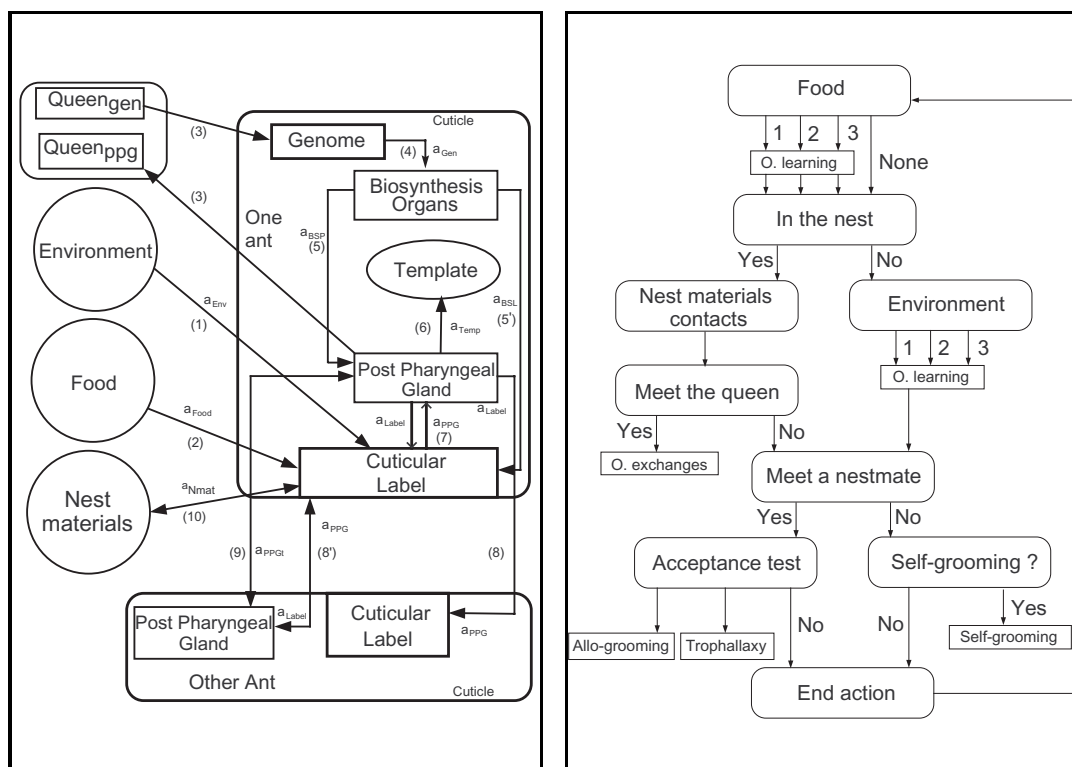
Queen$_{gen}$

Queen$_{ppg}$

(3)

Cuticle

Genome

(4) $a_{Gen}$

Biosynthesis Organs

(3)

One ant

$a_{BSP}$ (5)

Template

Environment

$a_{Env}$ (1)

$a_{BSL}$ (5')

(6) $a_{Temp}$

Post Pharyngeal Gland

Food

$a_{Food}$ (2)

$a_{Label}$

$a_{PPG}$ (7)

$a_{Label}$

Cuticular Label

$a_{Nmat}$

Nest materials

(10)

$a_{PPG}$

(9) $a_{PPGt}$

(8')

(8)

Post Pharyngeal Gland

$a_{Label}$

Cuticular Label

$a_{PPG}$

Other Ant

Cuticle

Food

1 2 3

O. learning

None

In the nest

Yes

No

Nest materials contacts

Environment

1 2 3

O. learning

Meet the queen

Yes

No

O. exchanges

Meet a nestmate

Yes

No

Acceptance test

Self-grooming ?

Yes

No

No

Allo-grooming

Trophallaxy

Self-grooming

End action